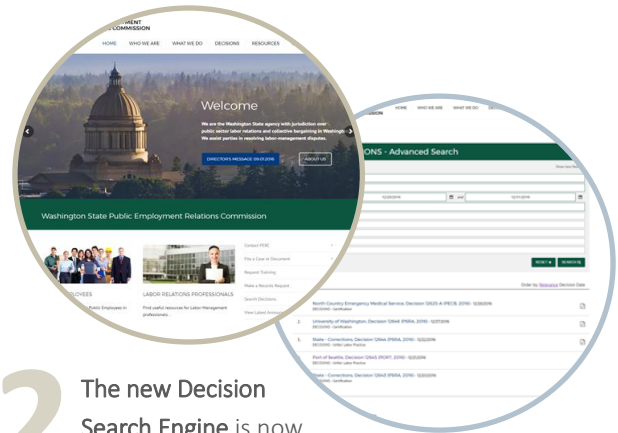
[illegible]MENT
COMMISSION

HOME WHO WE ARE WHAT WE DO DECISIONS RESOURCES

Welcome

We are the Washington State agency with jurisdiction over public sector labor relations and collective bargaining in Washington. We assist parties in resolving labor management disputes.

DIRECTOR'S MESSAGE (09.01.2016) ABOUT US

Washington State Public Employment Relations Commission

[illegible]LOYEES

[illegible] Public Employees in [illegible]

LABOR RELATIONS PROFESSIONALS

Find useful resources for Labor Management professionals.

Contact PERC
File a Case or Document
Request Training
Make a Records Request
Search Decisions
View Latest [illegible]

HOME WHO WE ARE WHAT WE DO DE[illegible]

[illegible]ONS - Advanced Search

12/20/2016 and 12/17/2016

RESET SEARCH

Order by Relevance Decision Date

North Country Emergency Medical Service, Decision 12625-A (PECB, 2016) - 12/20/2016
DECISIONS - Certification

2. University of Washington, Decision 12646 (PSRA, 2016) - 12/27/2016
DECISIONS - Certification

3. State - Corrections, Decision 12644 (PSRA, 2016) - 12/22/2016
DECISIONS - Unfair Labor Practice

Port of Seattle, Decision 12643 (PORT, 2016) - 12/21/2016
DECISIONS - Unfair Labor Practice

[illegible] - Corrections, Decision 12642 (PSRA, 2016) - 12/21/2016
DECISIONS - Certification

2

The new Decision Search Engine is now